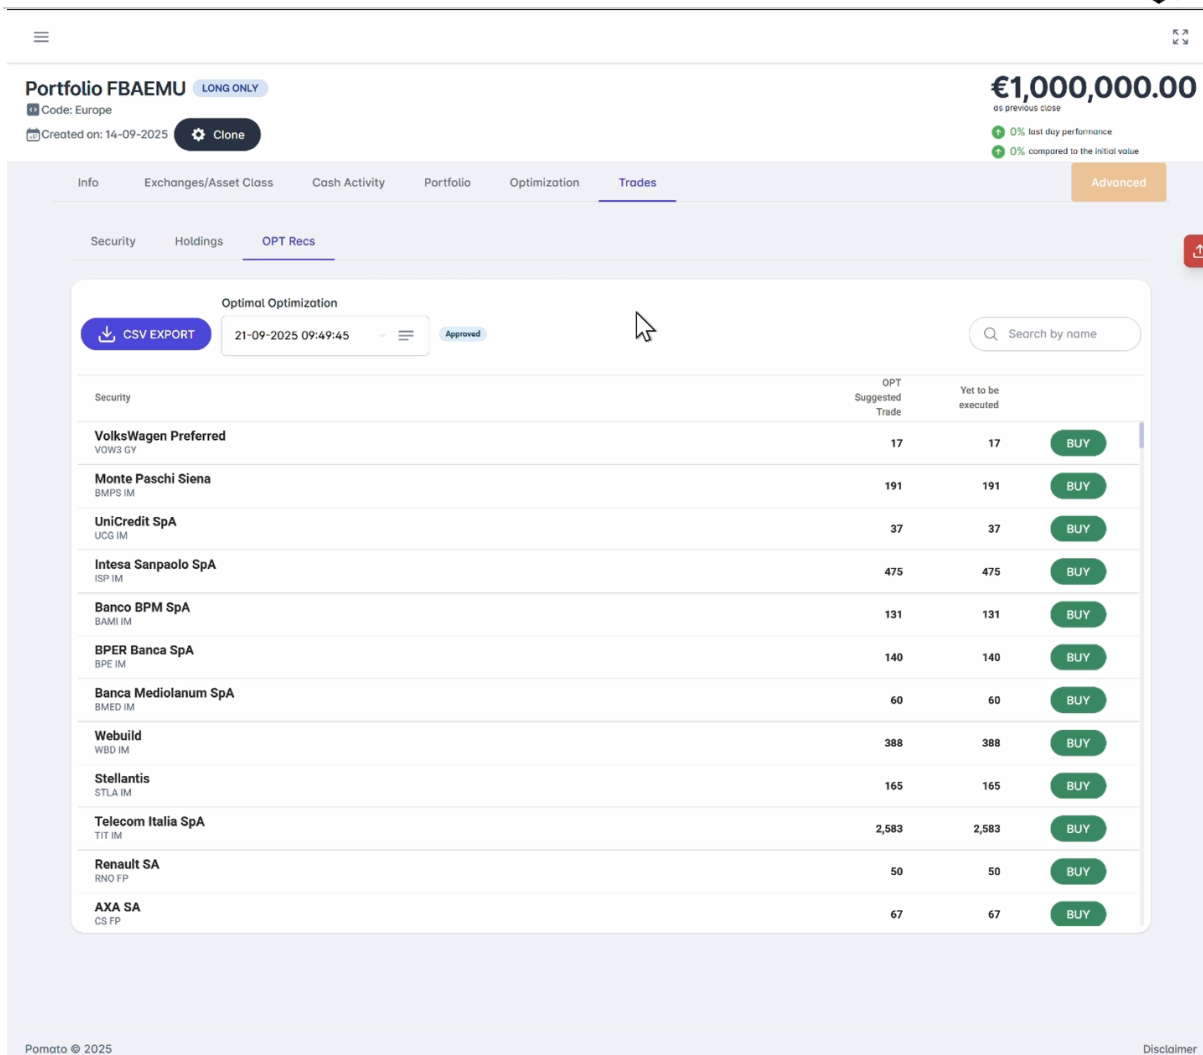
Portfolio FBAEMU LONG ONLY
Code: Europe
Created on: 14-09-2025 Clone

€1,000,000.00
as previous close
0% last day performance
0% compared to the initial value

Info Exchanges/Asset Class Cash Activity Portfolio Optimization Trades Advanced

Security Holdings OPT Recs

Optimal Optimization
CSV EXPORT 21-09-2025 09:49:45 Approved
Search by name

| Security | OPT Suggested Trade | Yet to be executed | |
|---|---|---|---|
| VolksWagen Preferred VOW3 GY | 17 | 17 | BUY |
| Monte Paschi Siena BMPS IM | 191 | 191 | BUY |
| UniCredit SpA UCG IM | 37 | 37 | BUY |
| Intesa Sanpaolo SpA ISP IM | 475 | 475 | BUY |
| Banco BPM SpA BAMI IM | 131 | 131 | BUY |
| BPER Banca SpA BPE IM | 140 | 140 | BUY |
| Banca Mediolanum SpA BMED IM | 60 | 60 | BUY |
| Webuild WBD IM | 388 | 388 | BUY |
| Stellantis STLA IM | 165 | 165 | BUY |
| Telecom Italia SpA TIT IM | 2,583 | 2,583 | BUY |
| Renault SA RNO FP | 50 | 50 | BUY |
| AXA SA CS FP | 67 | 67 | BUY |

Pomato © 2025
Disclaimer